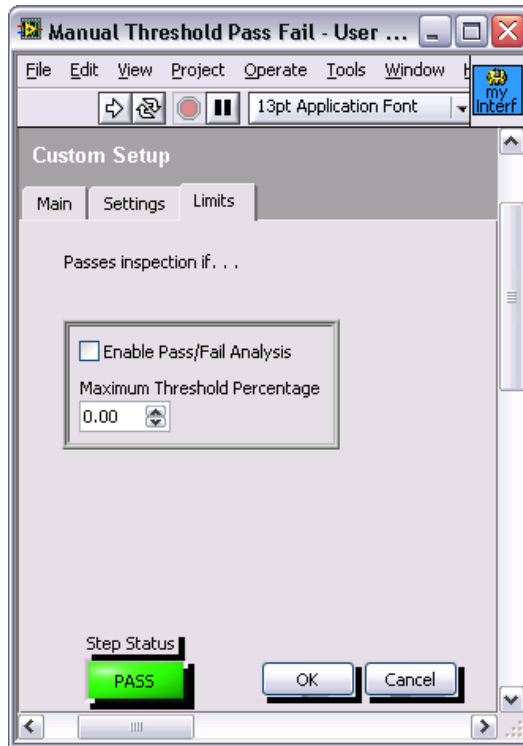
Manual Threshold Pass Fail - User ...

File Edit View Project Operate Tools Window H

13pt Application Font

my Interf

Custom Setup

Main Settings Limits

Passes inspection if. . .

Enable Pass/Fail Analysis

Maximum Threshold Percentage

0.00

Step Status

PASS

OK

Cancel